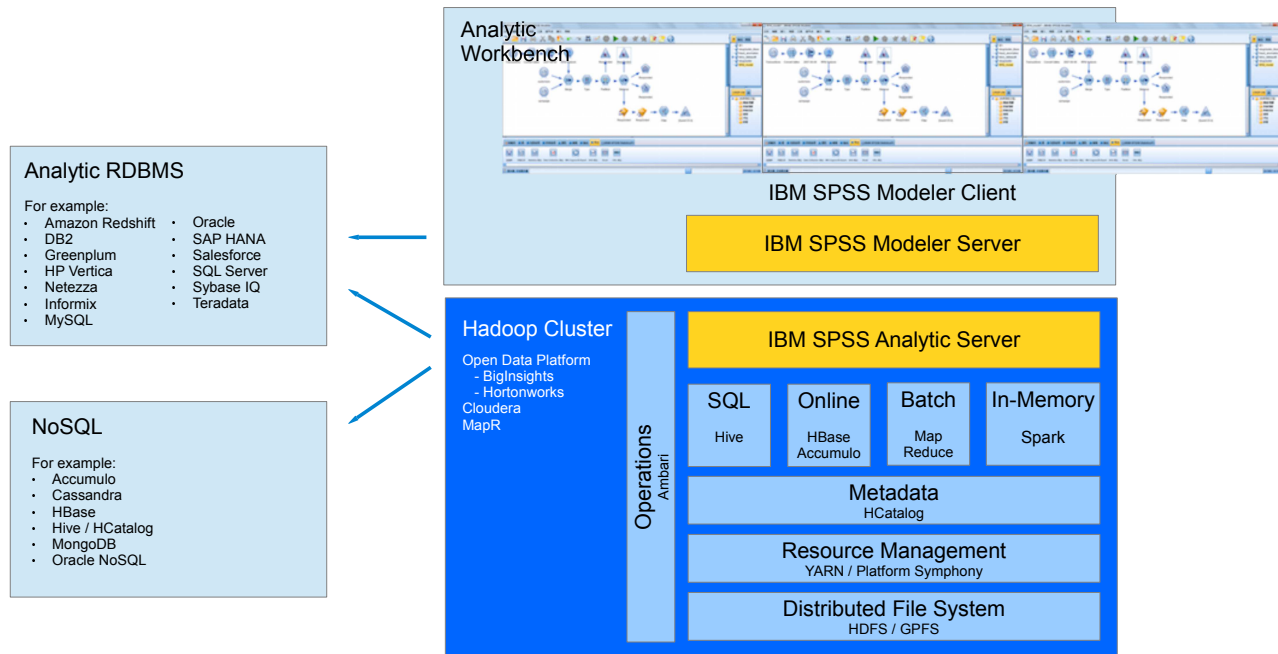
Analytic Workbench

IBM SPSS Modeler Client

IBM SPSS Modeler Server

Analytic RDBMS

For example:
- Amazon Redshift
- DB2
- Greenplum
- HP Vertica
- Netezza
- Informix
- MySQL
- Oracle
- SAP HANA
- Salesforce
- SQL Server
- Sybase IQ
- Teradata

NoSQL

For example:
- Accumulo
- Cassandra
- HBase
- Hive / HCatalog
- MongoDB
- Oracle NoSQL

Hadoop Cluster

Open Data Platform
- BigInsights
- Hortonworks
Cloudera
MapR

Operations
Ambari

IBM SPSS Analytic Server

SQL
Hive

Online
HBase
Accumulo

Batch
Map
Reduce

In-Memory
Spark

Metadata
HCatalog

Resource Management
YARN / Platform Symphony

Distributed File System
HDFS / GPFS